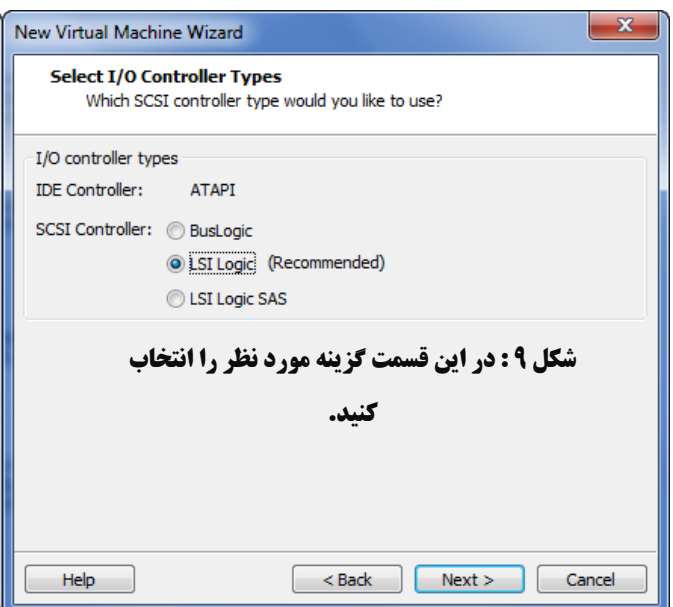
New Virtual Machine Wizard

Select I/O Controller Types
Which SCSI controller type would you like to use?

I/O controller types
IDE Controller: ATAPI
SCSI Controller: BusLogic
LSI Logic (Recommended)
LSI Logic SAS

شکل ۹ : در این قسمت گزینه مورد نظر را انتخاب کنید.

Help
< Back
Next >
Cancel